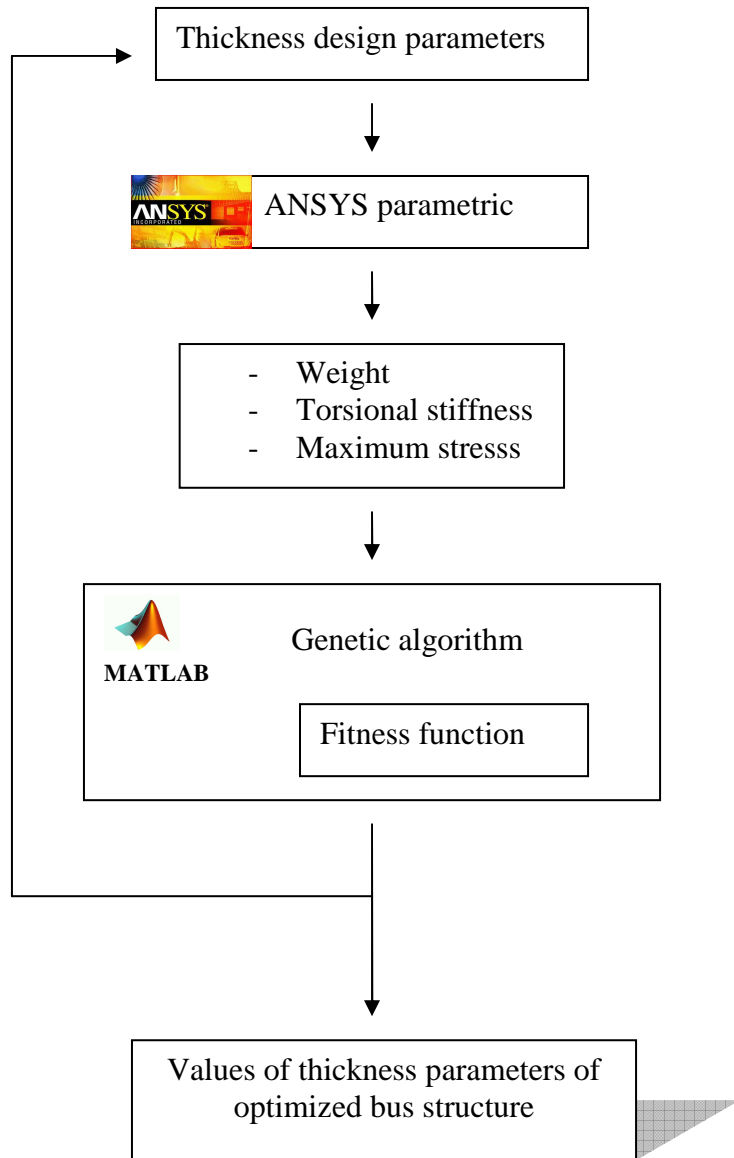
Thickness design parameters

ANSYS INCORPORATED

ANSYS parametric

- Weight
- Torsional stiffness
- Maximum stresss

MATLAB

Genetic algorithm

Fitness function

Values of thickness parameters of optimized bus structure